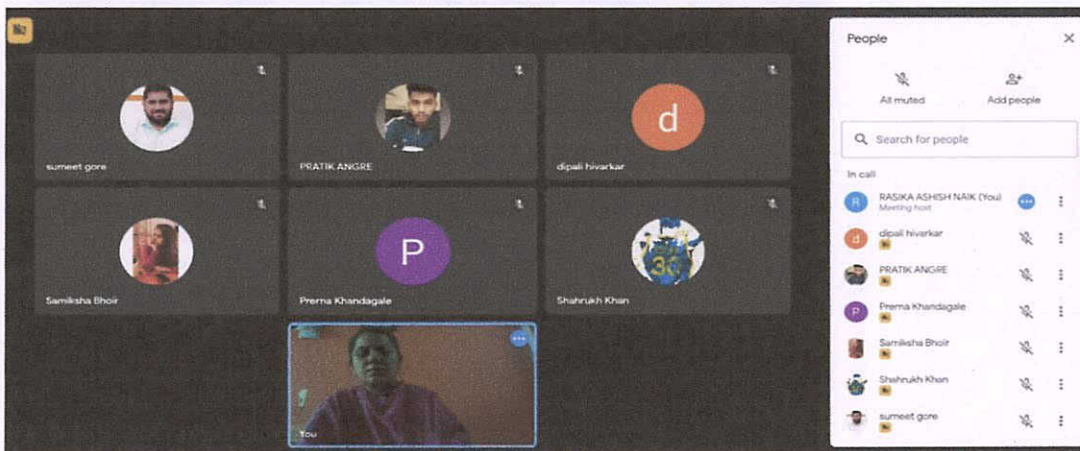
sumeet gore

PRATIK ANGRE

d

dipali hivarkar

Samiksha Bhoir

P

Prema Khandagale

Shahrukh Khan

You

People

All muted

Add people

Search for people

In call

R

RASIKA ASHISH NAIK (You)

Meeting host

d

dipali hivarkar

PRATIK ANGRE

P

Prema Khandagale

Samiksha Bhoir

Shahrukh Khan

sumeet gore